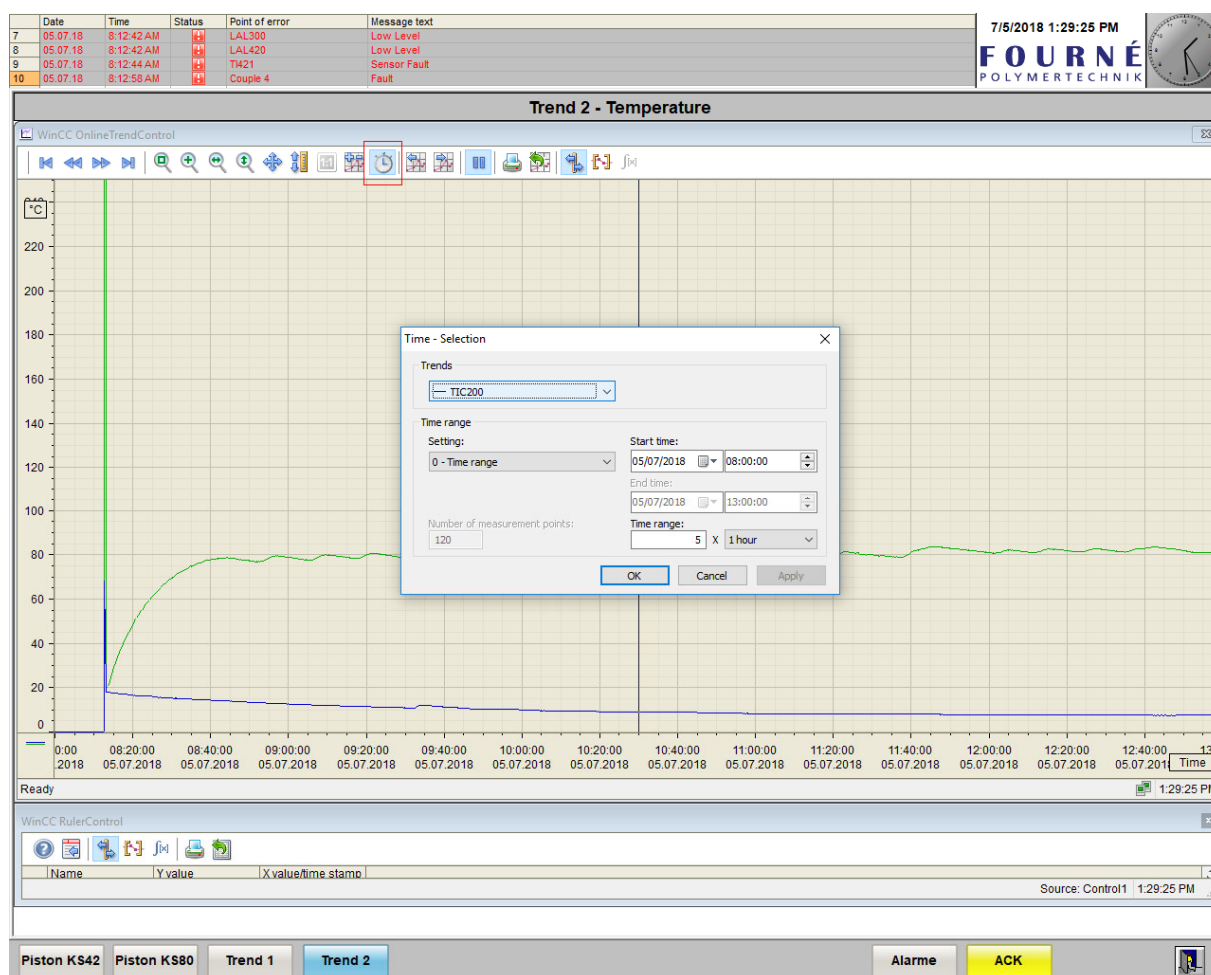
| | Date | Time | Status | Point of error | Message text |
|---|---|---|---|---|---|
| 7 | 05.07.18 | 8:12:42 AM | | LAL300 | Low Level |
| 8 | 05.07.18 | 8:12:42 AM | | LAL420 | Low Level |
| 9 | 05.07.18 | 8:12:44 AM | | TI421 | Sensor Fault |
| 10 | 05.07.18 | 8:12:58 AM | | Couple 4 | Fault |

7/5/2018 1:29:25 PM

FOURNÉ
POLYMERTECHNIK

Trend 2 - Temperature

WinCC OnlineTrendControl

°C
220
200
180
160
140
120
100
80
60
40
20
0

0:00 .2018
08:20:00 05.07.2018
08:40:00 05.07.2018
09:00:00 05.07.2018
09:20:00 05.07.2018
09:40:00 05.07.2018
10:00:00 05.07.2018
10:20:00 05.07.2018
10:40:00 05.07.2018
11:00:00 05.07.2018
11:20:00 05.07.2018
11:40:00 05.07.2018
12:00:00 05.07.2018
12:20:00 05.07.2018
12:40:00 05.07.2018
13
Time

Time - Selection
Trends
TIC200
Time range
Setting:
0 - Time range
Start time:
05/07/2018 08:00:00
End time:
05/07/2018 13:00:00
Number of measurement points:
120
Time range:
5 X 1 hour
OK Cancel Apply

Ready
1:29:25 PM

WinCC RulerControl
Name | Y value | X value/time stamp
Source: Control1 1:29:25 PM

Piston KS42 Piston KS80 Trend 1 Trend 2 Alarme ACK